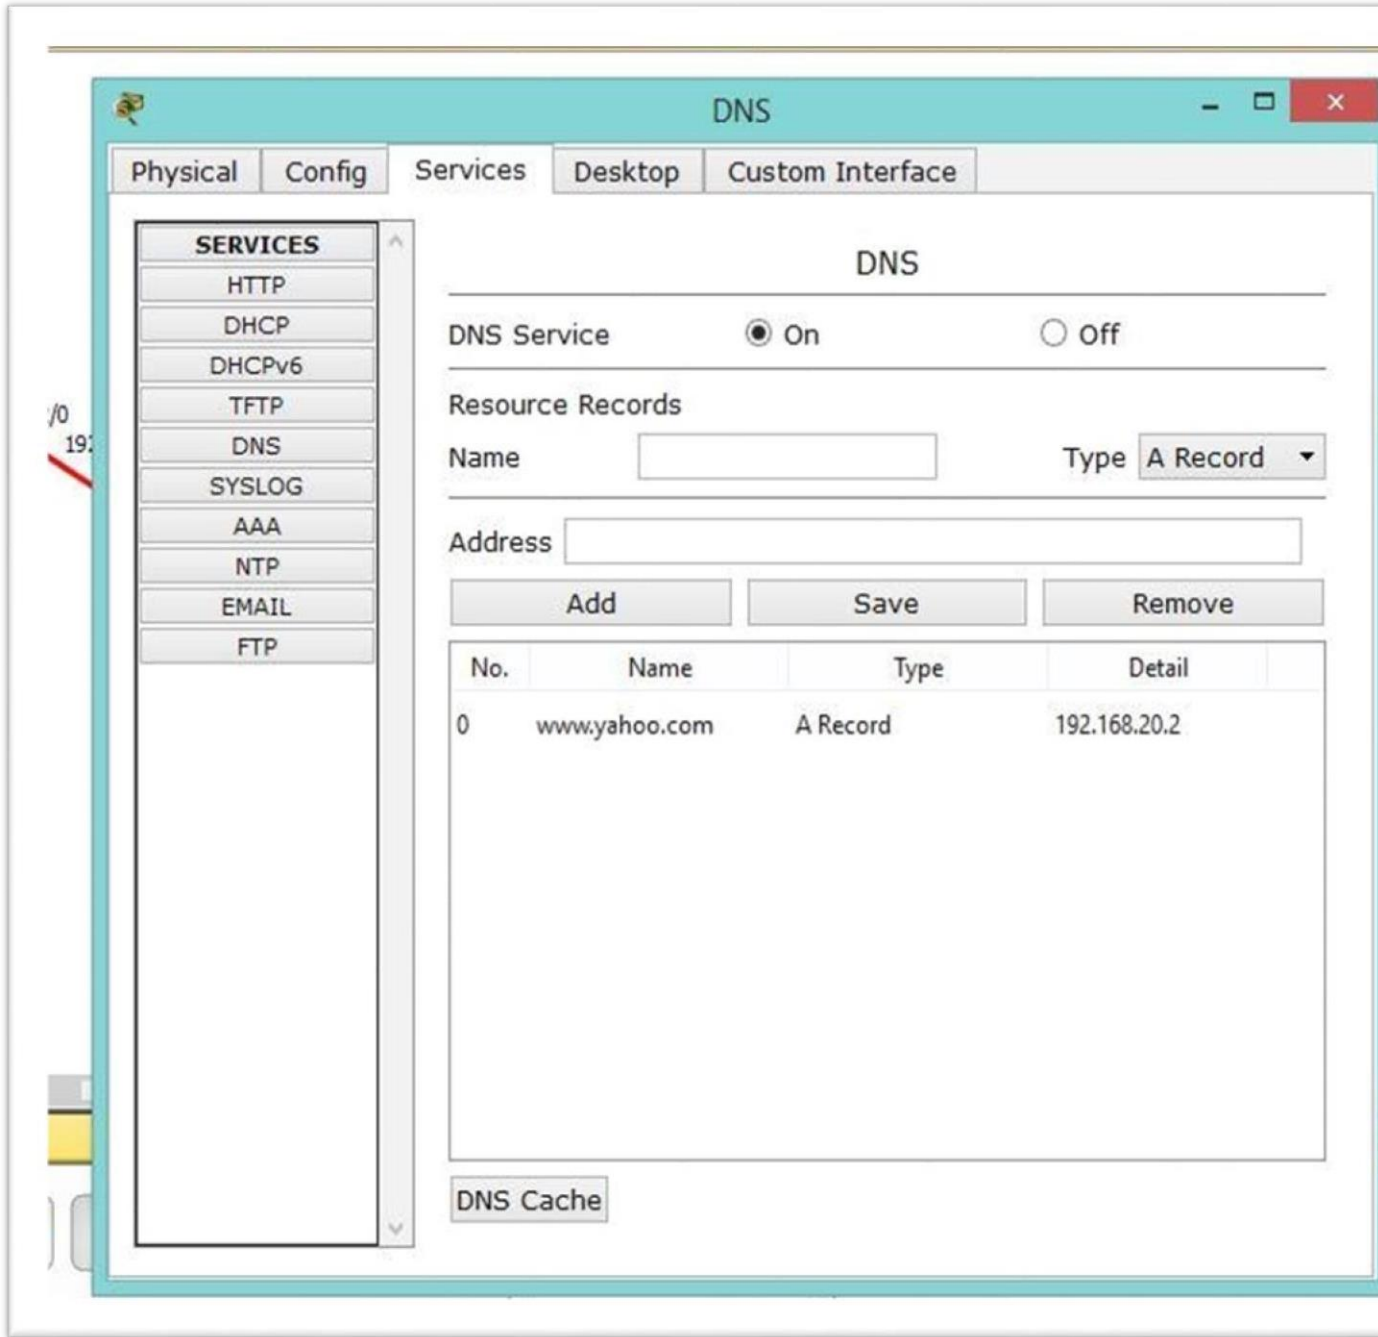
DNS

Physical | Config | Services | Desktop | Custom Interface

SERVICES
HTTP
DHCP
DHCPv6
TFTP
DNS
SYSLOG
AAA
NTP
EMAIL
FTP

/0
19

DNS

DNS Service  On  Off

Resource Records

Name

Type A Record

Address

Add  Save  Remove

| No. | Name | Type | Detail |
|---|---|---|---|
| 0 | www.yahoo.com | A Record | 192.168.20.2 |

DNS Cache